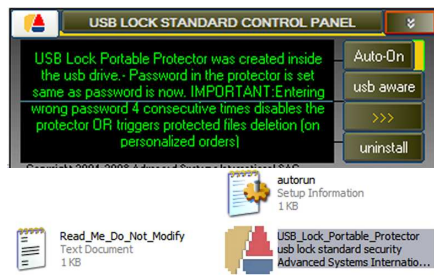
USB LOCK STANDARD CONTROL PANEL

USB Lock Portable Protector was created inside the usb drive.- Password in the protector is set same as password is now. IMPORTANT:Entering wrong password 4 consecutive times disables the protector OR triggers protected files deletion (on personalized orders)

Auto-On

usb aware

>>>

uninstall

Copyright 2004-2008 Advanced Systems International SAC

autorun
Setup Information
1 KB

Read_Me_Do_Not_Modify
Text Document
1 KB

USB_Lock_Portable_Protector
usb lock standard security
Advanced Systems Internatio...